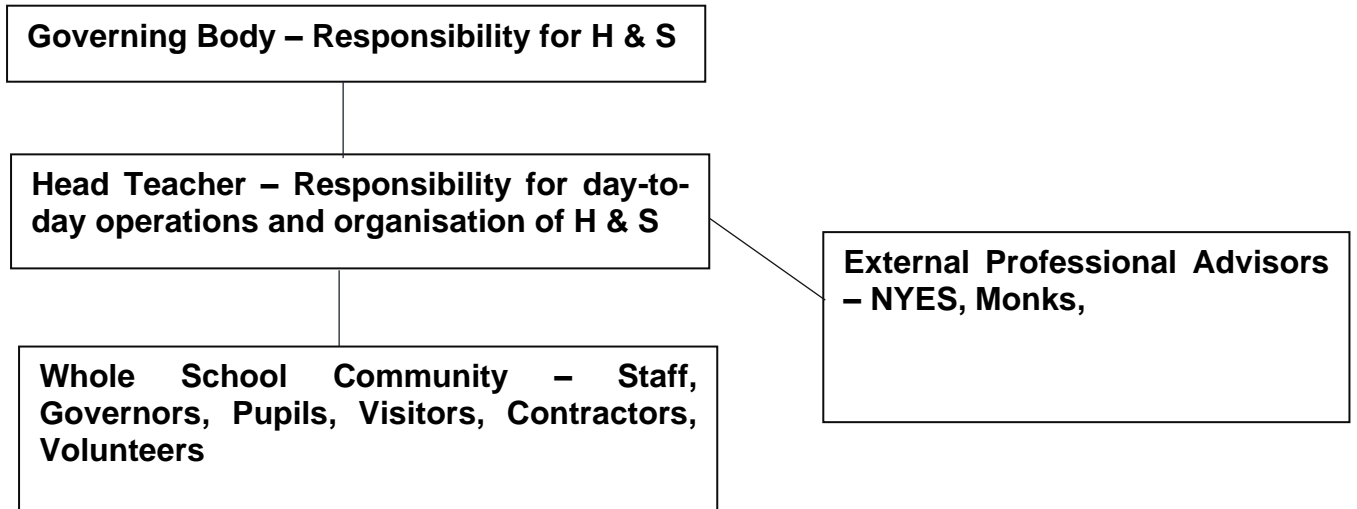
Governing Body – Responsibility for H & S

Head Teacher – Responsibility for day-to-day operations and organisation of H & S

External Professional Advisors – NYES, Monks,

Whole School Community – Staff, Governors, Pupils, Visitors, Contractors, Volunteers